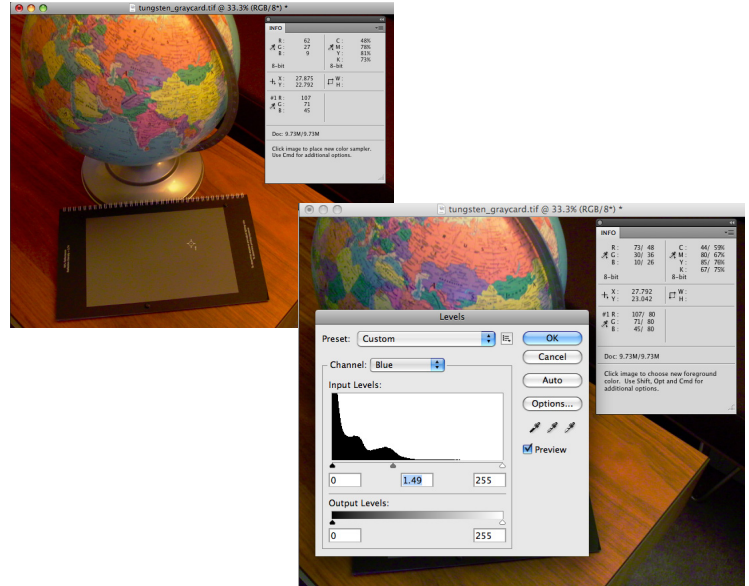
tungsten_graycard.tif @ 33.3% (RGB/8*) *

INFO

R : 62
G : 27
B : 9
8-bit

C : 48%
M : 78%
Y : 81%
K : 73%
8-bit

X : 27.875
Y : 22.792

W :
H :

#1 R : 107
G : 71
B : 45

Doc: 9.73M/9.73M

Click image to place new color sampler. Use Cmd for additional options.

tungsten_graycard.tif @ 33.3% (RGB/8*) *

INFO

R : 73/ 48
G : 30/ 36
B : 10/ 26
8-bit

C : 44/ 59%
M : 80/ 67%
Y : 85/ 76%
K : 67/ 75%
8-bit

X : 27.792
Y : 23.042

W :
H :

#1 R : 107/ 80
G : 71/ 80
B : 45/ 80

Doc: 9.73M/9.73M

Click image to choose new foreground color. Use Shift, Opt and Cmd for additional options.

Levels

Preset: Custom

OK
Cancel
Auto
Options...

Preview

Channel: Blue

Input Levels:

0
1.49
255

Output Levels:

0
255